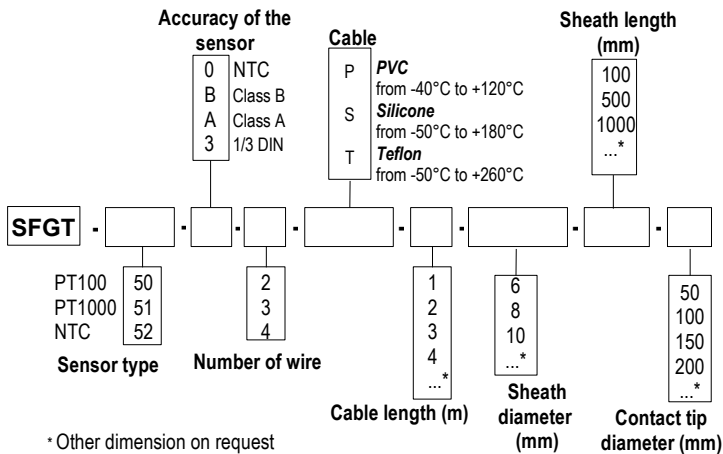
Accuracy of the sensor

| 0 | NTC |
|---|---|
| B | Class B |
| A | Class A |
| 3 | 1/3 DIN |

Cable

P *PVC* from -40°C to +120°C
S *Silicone* from -50°C to +180°C
T *Teflon* from -50°C to +260°C

Sheath length (mm)

100
500
1000
...*

SFGT - - - - - - -

| PT100 | 50 |
|---|---|
| PT1000 | 51 |
| NTC | 52 |

Sensor type

2
3
4

Number of wire

1
2
3
4
...*

Cable length (m)

6
8
10
...*

Sheath diameter (mm)

50
100
150
200
...*

Contact tip diameter (mm)

* Other dimension on request